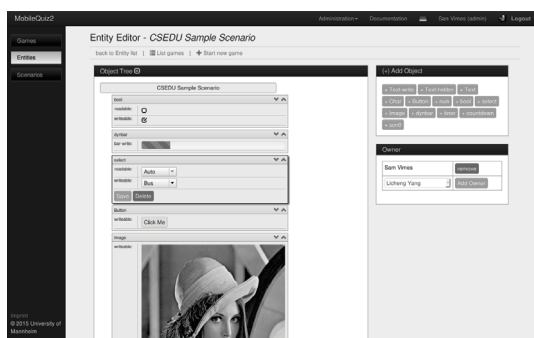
MobileQuiz2

Administration ▾ Documentation Sam Vimes (admin) Logout

Games
Entities
Scenarios

Entity Editor - *CSEDU Sample Scenario*

back to Entity list | List games | + Start new game

Object Tree

CSEDU Sample Scenario

bool
readable:
writeable:

dynbar
bar-write:

select
readable: Auto
writeable: Bus
Save Delete

Button
writeable: Click Me

image
writeable:

(+) Add Object

+ Text-write + Text-hidden + Text + Chat + Button + num + bool + select + image + dynbar + timer + countdown + sort

Owner

Sam Vimes remove

Licheng Yang Add Owner

Imprint
© 2015 University of Mannheim